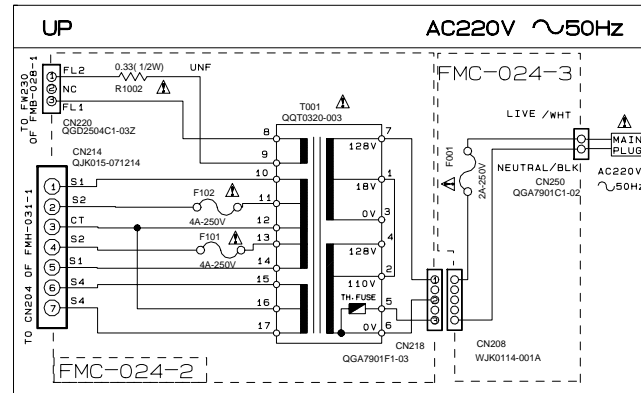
UP

AC220V ∿50Hz

TO FW230 OF FMB-028-1

FL2
NC
FL1

0.33(1/2W)
R1002
UNF

CN220
QGD2504C1-03Z

CN214
QJK015-071214

T001
QQT0320-003

FMC-024-3

LIVE /WHT

MAIN PLUG

AC220V ∿50Hz

NEUTRAL/BLK

CN250
QGA7901C1-02

F001
2A-250V

TO CN204 OF FMH-031-1

S1
S2
CT
S2
S1
S4
S4

F102
4A-250V

F101
4A-250V

8
9
10
11
12
13
14
15
16
17

7
128V
1
18V
0V
3
4
128V
2
110V
TH.FUSE
5
0V
6

CN218
QGA7901F1-03

CN208
WJK0114-001A

FMC-024-2